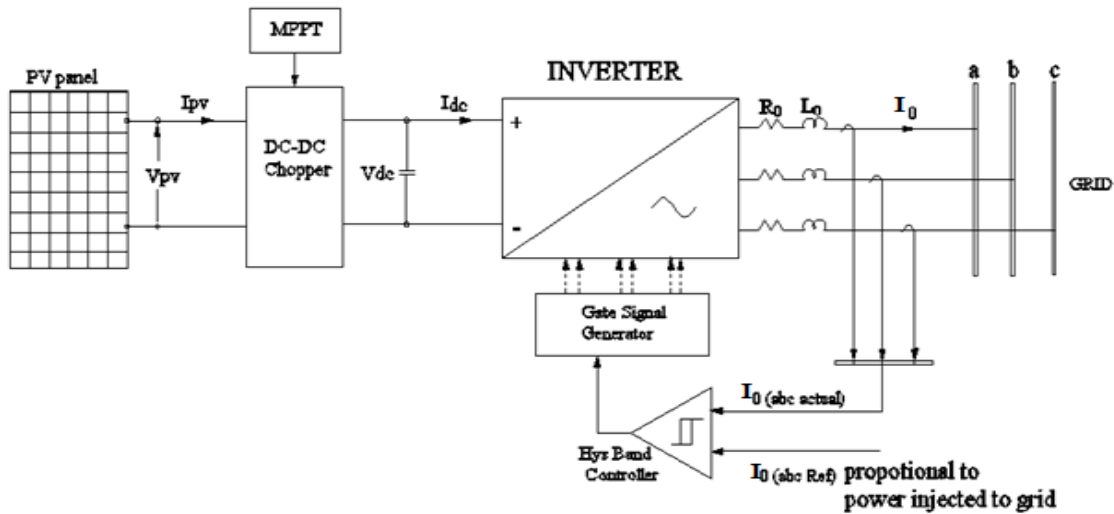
MPPT

PV panel

Ipv

Vpv

DC-DC Chopper

Vdc

Idc

INVERTER

+

-

$R_0$ $L_0$

$I_0$

a b c

GRID

Gate Signal Generator

$I_0$ (abc actual)

Hys Band Controller

$I_0$ (abc Ref) propotional to power injected to grid